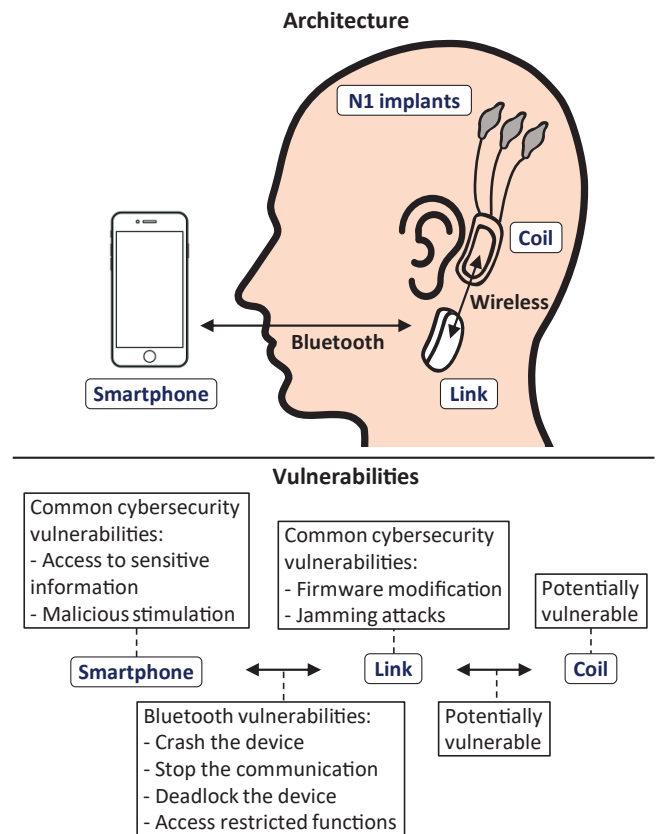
Architecture

N1 implants

Coil

Wireless

Bluetooth

Smartphone

Link

Vulnerabilities

Common cybersecurity vulnerabilities:
- Access to sensitive information
- Malicious stimulation

Common cybersecurity vulnerabilities:
- Firmware modification
- Jamming attacks

Potentially vulnerable

Smartphone

Link

Coil

Bluetooth vulnerabilities:
- Crash the device
- Stop the communication
- Deadlock the device
- Access restricted functions

Potentially vulnerable